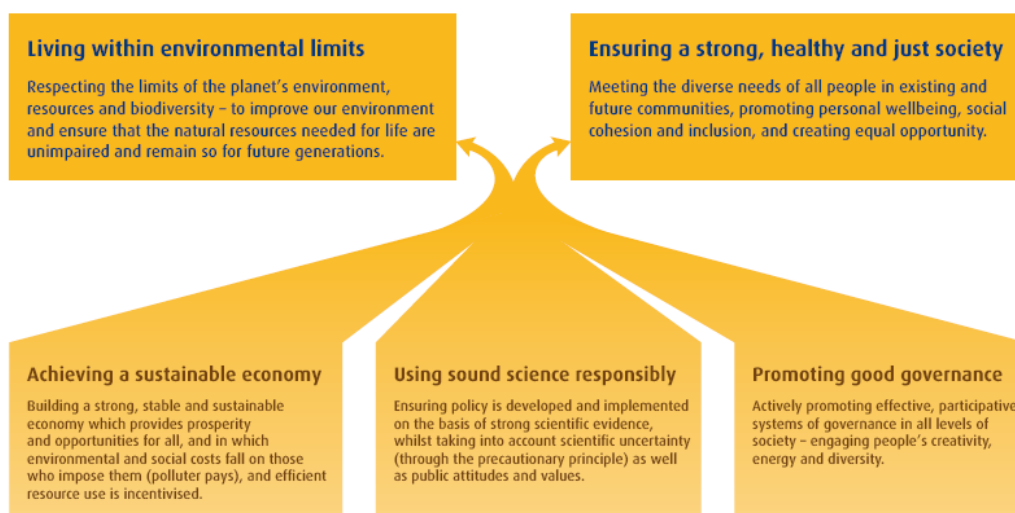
Living within environmental limits

Respecting the limits of the planet's environment, resources and biodiversity – to improve our environment and ensure that the natural resources needed for life are unimpaired and remain so for future generations.

Ensuring a strong, healthy and just society

Meeting the diverse needs of all people in existing and future communities, promoting personal wellbeing, social cohesion and inclusion, and creating equal opportunity.

Achieving a sustainable economy

Building a strong, stable and sustainable economy which provides prosperity and opportunities for all, and in which environmental and social costs fall on those who impose them (polluter pays), and efficient resource use is incentivised.

Using sound science responsibly

Ensuring policy is developed and implemented on the basis of strong scientific evidence, whilst taking into account scientific uncertainty (through the precautionary principle) as well as public attitudes and values.

Promoting good governance

Actively promoting effective, participative systems of governance in all levels of society – engaging people's creativity, energy and diversity.